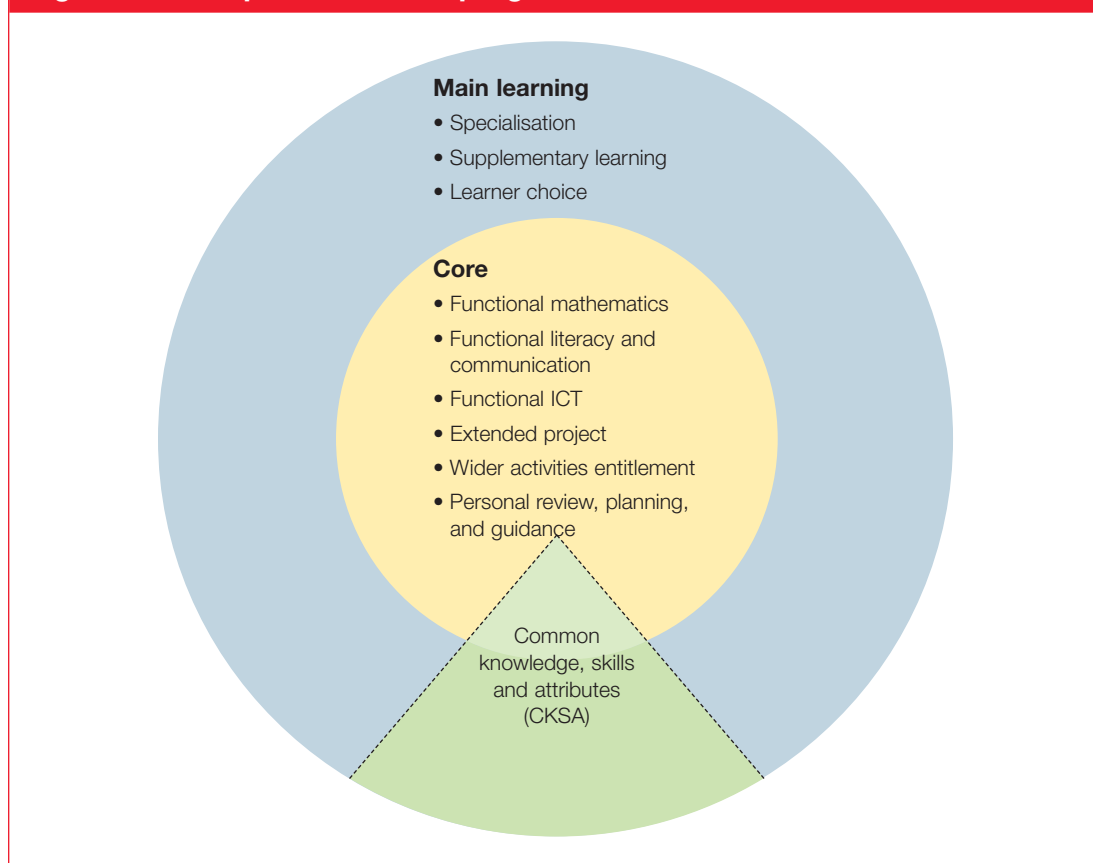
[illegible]

Main learning
• Specialisation
• Supplementary learning
• Learner choice

Core
• Functional mathematics
• Functional literacy and communication
• Functional ICT
• Extended project
• Wider activities entitlement
• Personal review, planning, and guidance

Common knowledge, skills and attributes (CKSA)